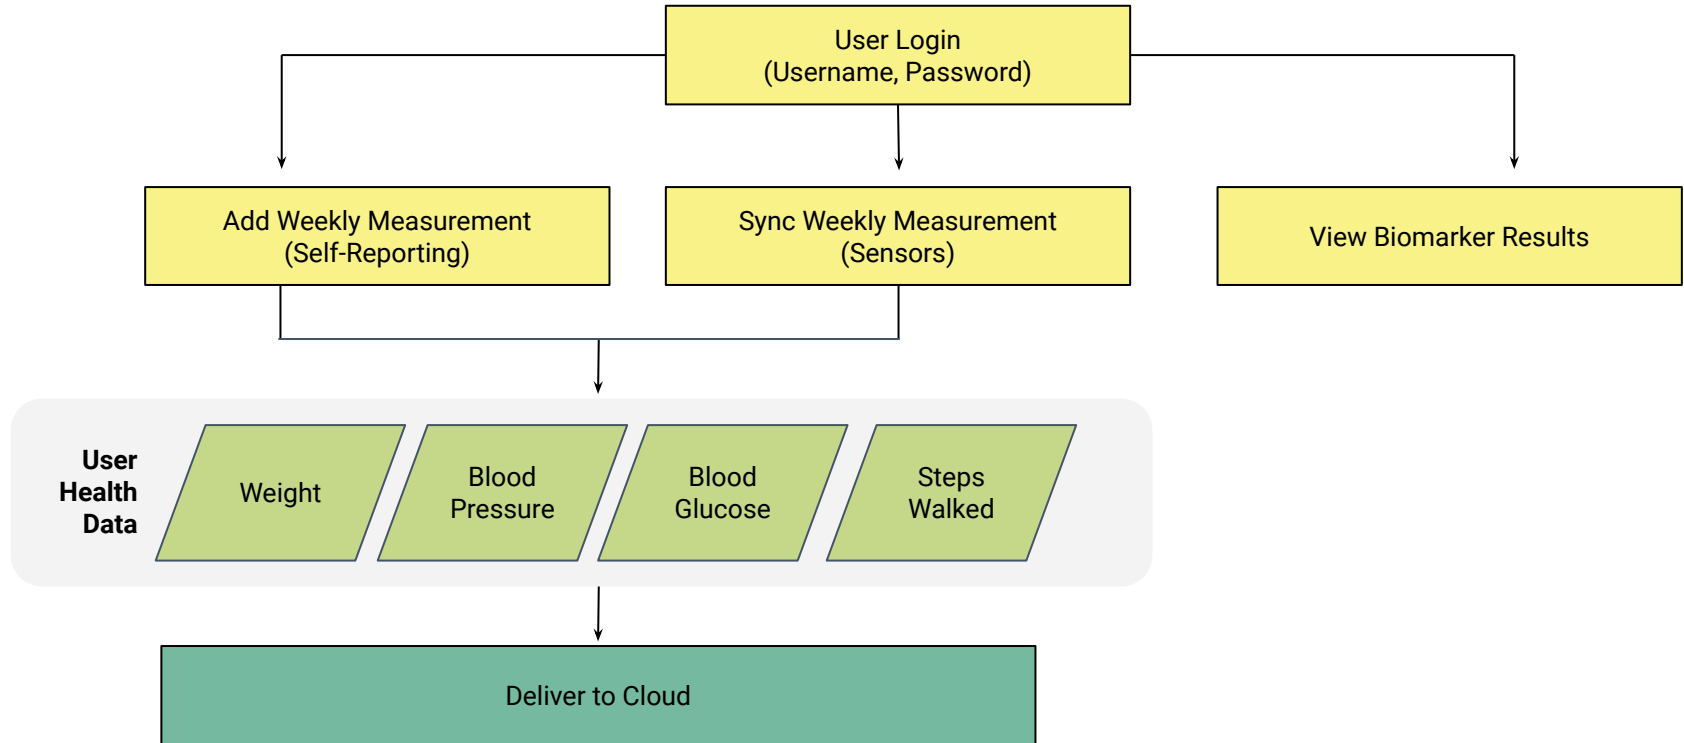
User Login
(Username, Password)

Add Weekly Measurement
(Self-Reporting)

Sync Weekly Measurement
(Sensors)

View Biomarker Results

User Health Data

Weight

Blood Pressure

Blood Glucose

Steps Walked

Deliver to Cloud